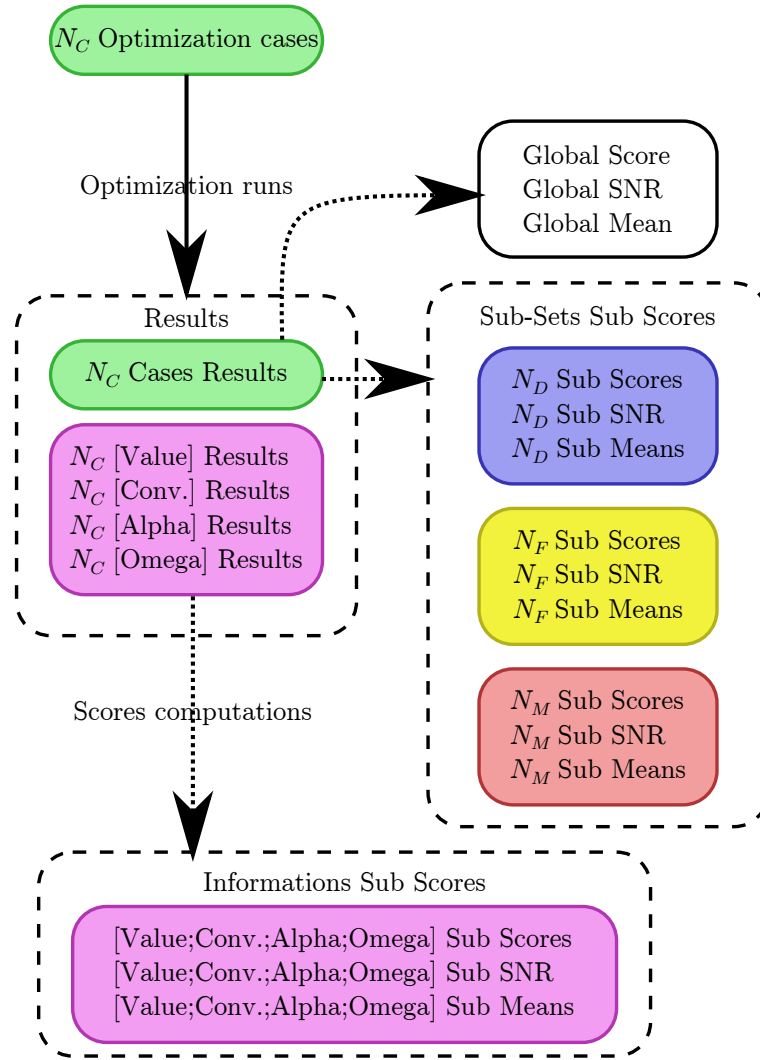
$N_C$ Optimization cases

Optimization runs

Global Score
Global SNR
Global Mean

Results

$N_C$ Cases Results

$N_C$ [Value] Results
$N_C$ [Conv.] Results
$N_C$ [Alpha] Results
$N_C$ [Omega] Results

Sub-Sets Sub Scores

$N_D$ Sub Scores
$N_D$ Sub SNR
$N_D$ Sub Means

$N_F$ Sub Scores
$N_F$ Sub SNR
$N_F$ Sub Means

$N_M$ Sub Scores
$N_M$ Sub SNR
$N_M$ Sub Means

Scores computations

Informations Sub Scores

[Value;Conv.;Alpha;Omega] Sub Scores
[Value;Conv.;Alpha;Omega] Sub SNR
[Value;Conv.;Alpha;Omega] Sub Means